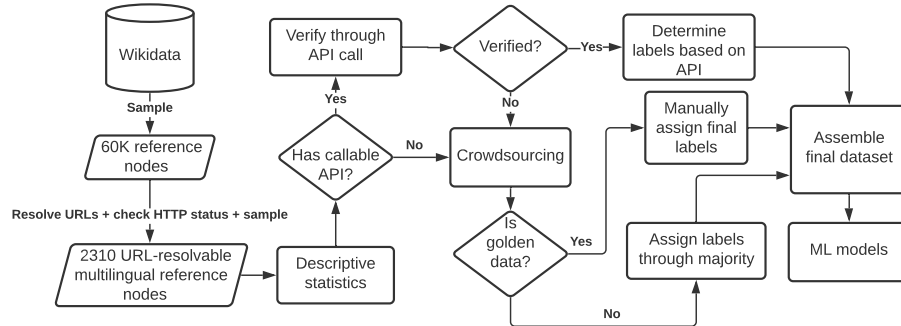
Wikidata

Sample

60K reference nodes

Resolve URLs + check HTTP status + sample

2310 URL-resolvable multilingual reference nodes

Descriptive statistics

Has callable API?

Yes

Verify through API call

Verified?

Yes

Determine labels based on API

No

No

Crowdsourcing

Manually assign final labels

Is golden data?

Yes

No

Assign labels through majority

Assemble final dataset

ML models